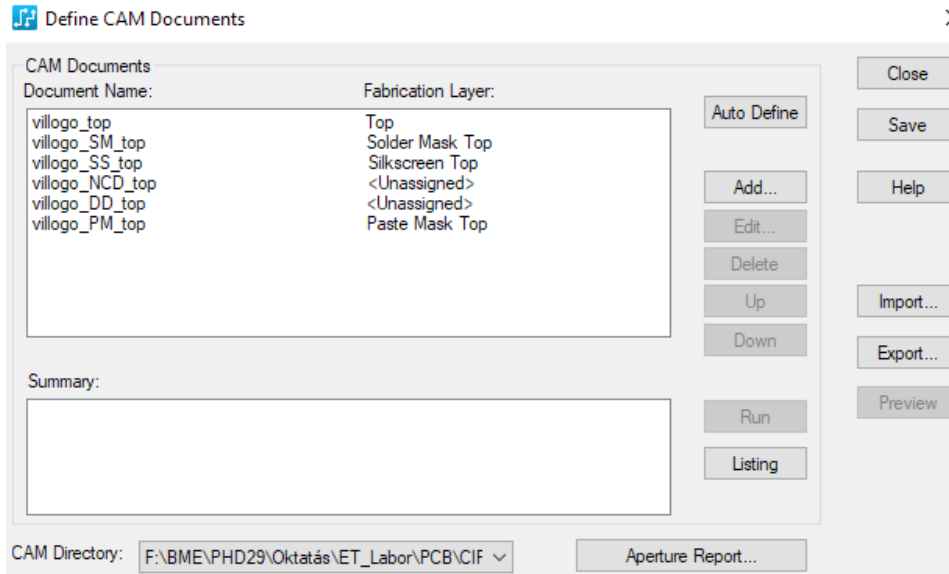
Define CAM Documents

CAM Documents

| Document Name: | Fabrication Layer: |
|---|---|
| villogo_top | Top |
| villogo_SM_top | Solder Mask Top |
| villogo_SS_top | Silkscreen Top |
| villogo_NCD_top | <Unassigned> |
| villogo_DD_top | <Unassigned> |
| villogo_PM_top | Paste Mask Top |

Auto Define

Add...

Edit...

Delete

Up

Down

Summary:

Run

Listing

Close

Save

Help

Import...

Export...

Preview

CAM Directory: F:\BME\PHD29\Oktatás\ET_Labor\PCB\CIF

Aperture Report...